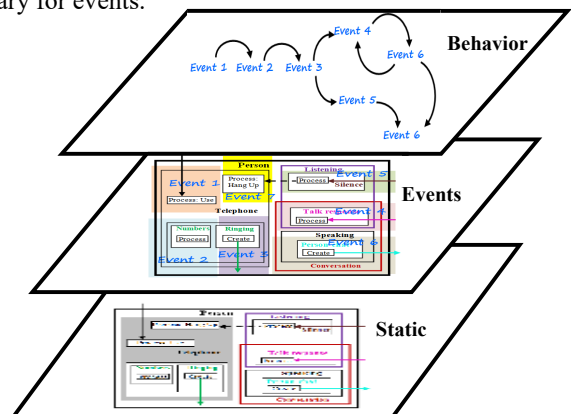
ary for events.

Behavior

Event 1 Event 2 Event 3 Event 4 Event 6 Event 5 Event 6

Events

Person
Process: Hang Up
Event 1
Event 7
Process: Use
Telephone
Listening
Process
Silence
Event 5
Talk re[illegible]
Process
Event 4
Numbers
Process
Ringing
Create
Event 2
Event 3
Speaking
Person
Event 6
Create
Conversation

Static

Person
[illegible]
Telephone
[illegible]
Talk response
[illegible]
Conversation